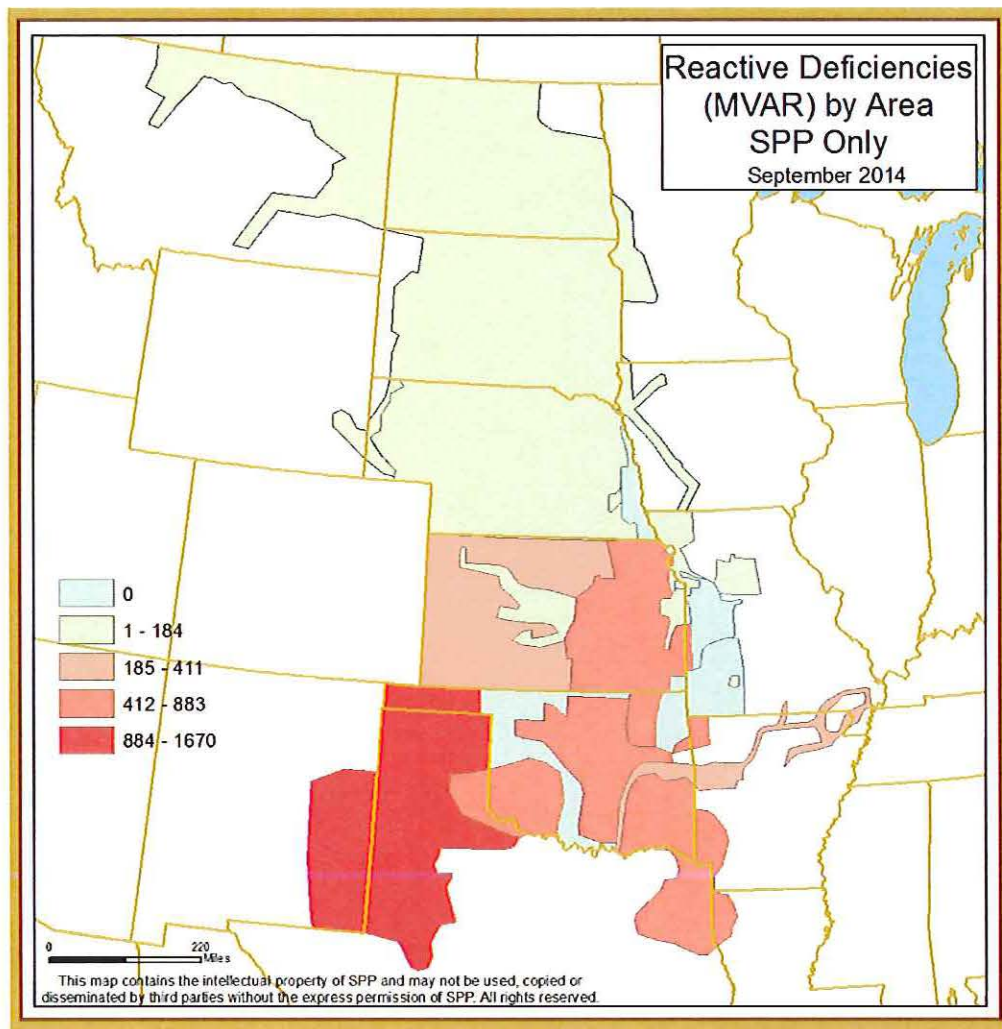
Reactive Deficiencies (MVAR) by Area SPP Only
September 2014

0
1 - 184
185 - 411
412 - 883
884 - 1670

0 220 Miles

This map contains the intellectual property of SPP and may not be used, copied or disseminated by third parties without the express permission of SPP. All rights reserved.